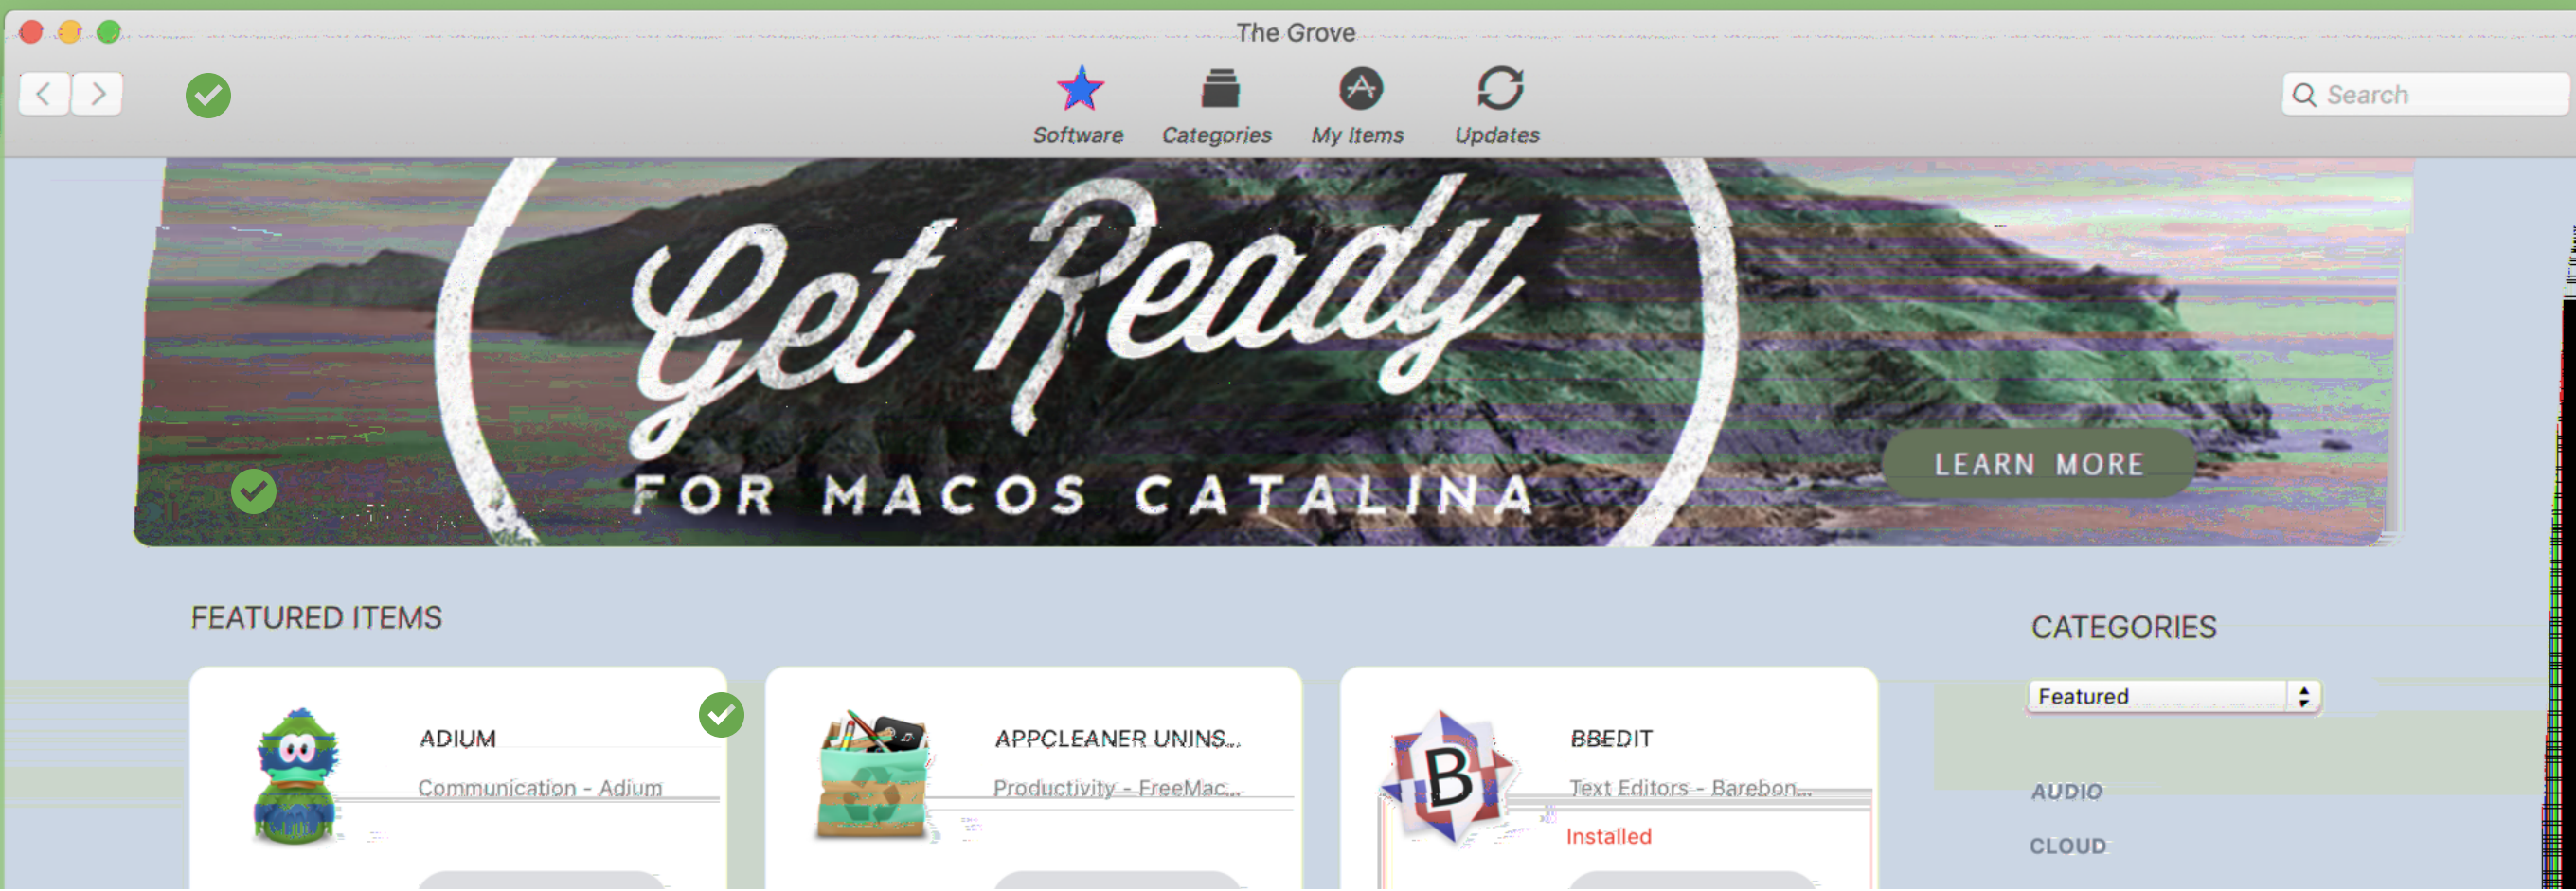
The Grove

Software Categories My Items Updates

Search

Get Ready

FOR MACOS CATALINA

LEARN MORE

FEATURED ITEMS

ADIUM
Communication - Adium

APPCLEANER UNINS...
Productivity - FreeMac...

BBEDIT
Text Editors - Barebon...
Installed

CATEGORIES

Featured

AUDIO
CLOUD